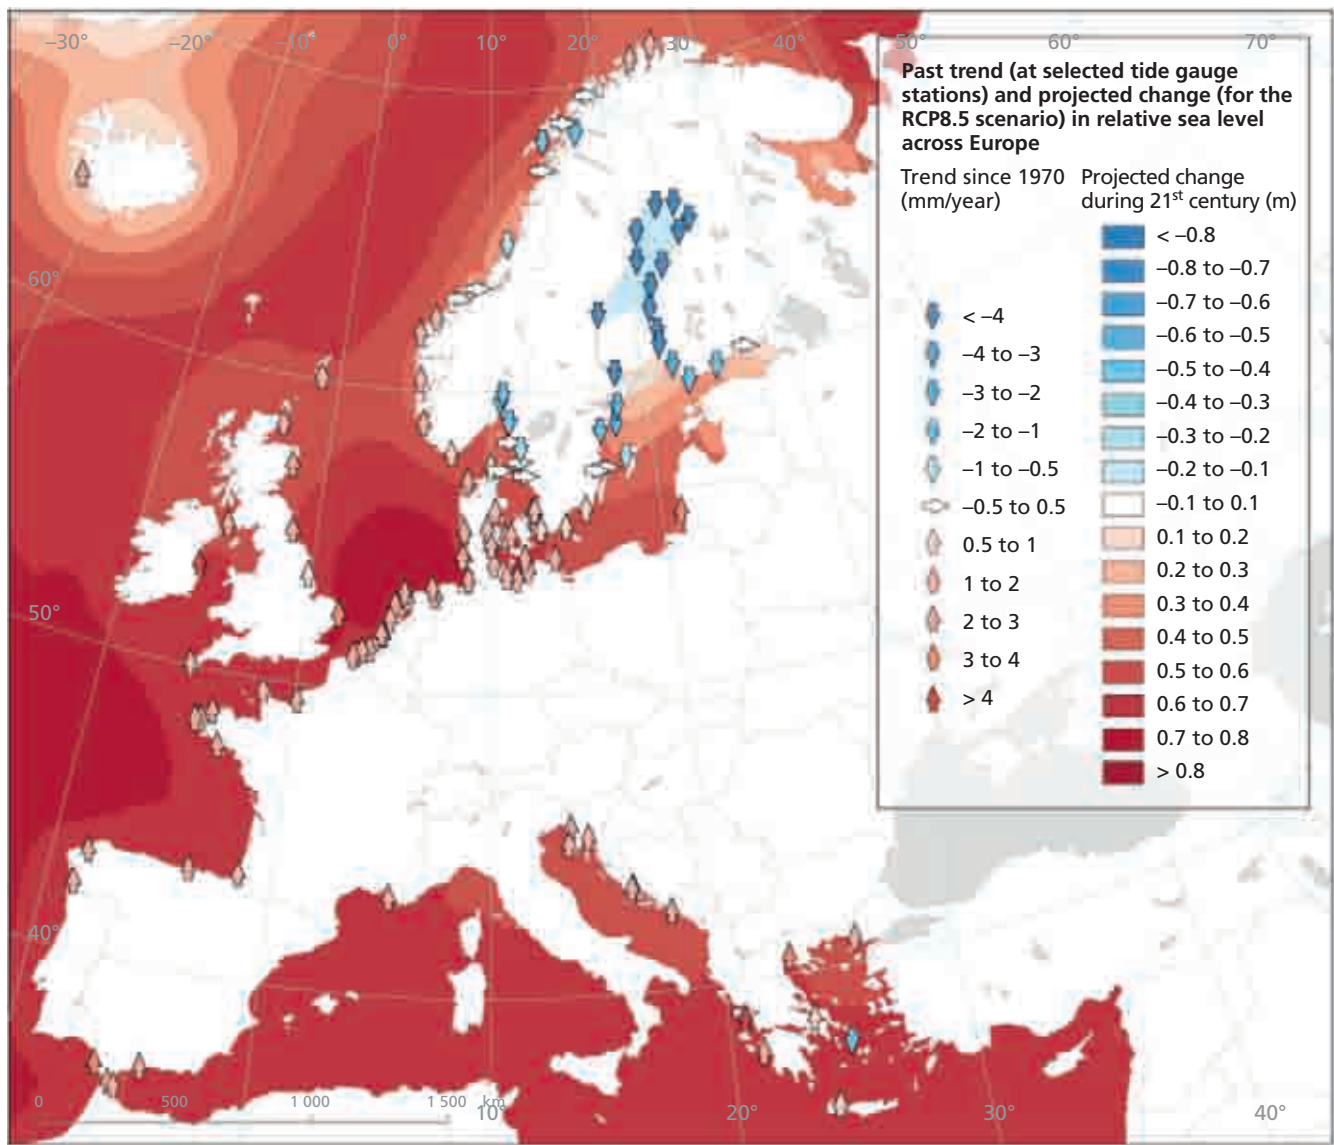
-30° -20° -10° 0° 10° 20° 30° 40° 50° 60° 70°

Past trend (at selected tide gauge stations) and projected change (for the RCP8.5 scenario) in relative sea level across Europe

Trend since 1970 (mm/year)

< −4
−4 to −3
−3 to −2
−2 to −1
−1 to −0.5
−0.5 to 0.5
0.5 to 1
1 to 2
2 to 3
3 to 4
> 4

Projected change during 21$^{st}$ century (m)

< −0.8
−0.8 to −0.7
−0.7 to −0.6
−0.6 to −0.5
−0.5 to −0.4
−0.4 to −0.3
−0.3 to −0.2
−0.2 to −0.1
−0.1 to 0.1
0.1 to 0.2
0.2 to 0.3
0.3 to 0.4
0.4 to 0.5
0.5 to 0.6
0.6 to 0.7
0.7 to 0.8
> 0.8

60°
50°
40°

0 500 1 000 1 500 km

10° 20° 30° 40°